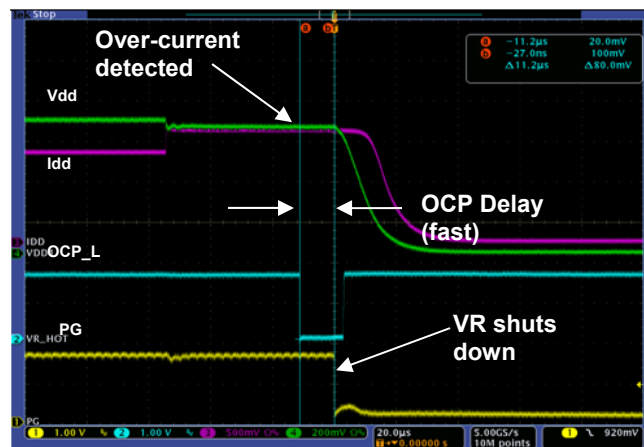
Tek Stop

Over-current detected

a b

a −11.2µs 20.0mV
b −27.0ns 100mV
Δ11.2µs Δ80.0mV

Vdd

Idd

OCP Delay (fast)

IDD
VDD OCP_L

VR_HOT PG

VR shuts down

PG

1 1.00 V 2 1.00 V 3 500mV Ω 4 200mV Ω

20.0µs T→▼0.00000 s

5.00GS/s 10M points

1 920mV